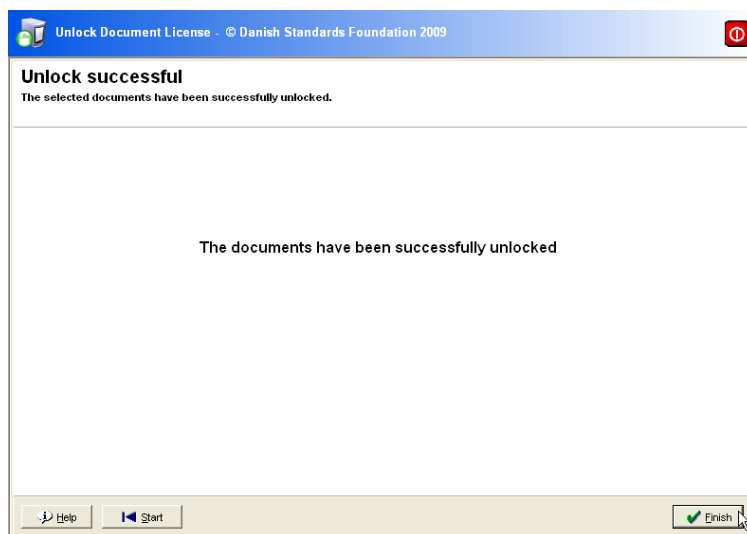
Unlock Document License - © Danish Standards Foundation 2009

Unlock successful
The selected documents have been successfully unlocked.

The documents have been successfully unlocked

Help
Start
Finish